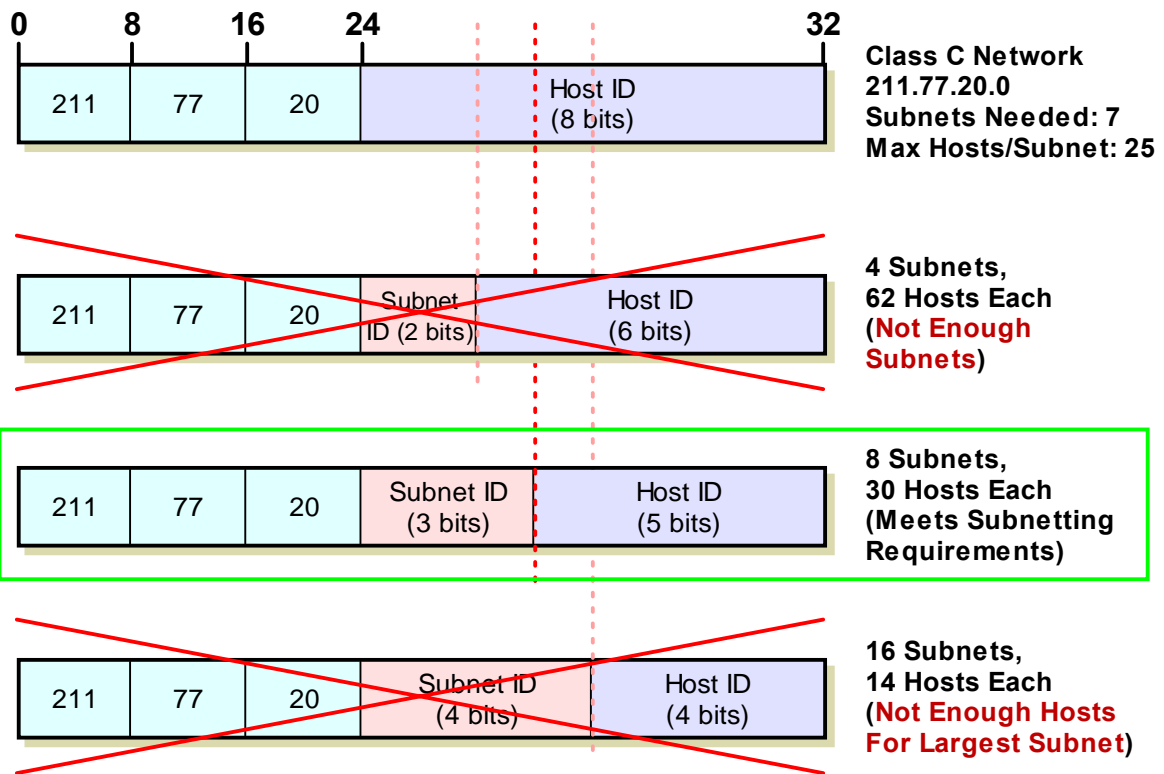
0 8 16 24 32

| 211 | 77 | 20 | Host ID (8 bits) |
|---|---|---|---|

Class C Network 211.77.20.0
Subnets Needed: 7
Max Hosts/Subnet: 25

| 211 | 77 | 20 | Subnet ID (2 bits) | Host ID (6 bits) |
|---|---|---|---|---|

4 Subnets, 62 Hosts Each (Not Enough Subnets)

| 211 | 77 | 20 | Subnet ID (3 bits) | Host ID (5 bits) |
|---|---|---|---|---|

8 Subnets, 30 Hosts Each (Meets Subnetting Requirements)

| 211 | 77 | 20 | Subnet ID (4 bits) | Host ID (4 bits) |
|---|---|---|---|---|

16 Subnets, 14 Hosts Each (Not Enough Hosts For Largest Subnet)